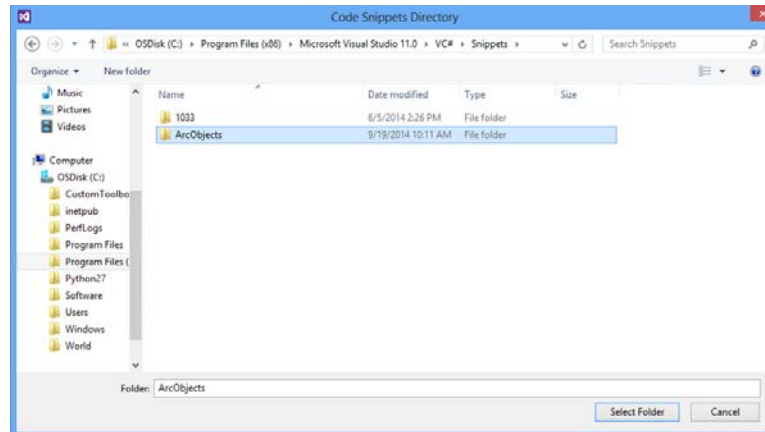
Code Snippets Directory

« OSDisk (C:) › Program Files (x86) › Microsoft Visual Studio 11.0 › VC# › Snippets ›

Search Snippets

Organize ▾ New folder

Music
Pictures
Videos

Computer
OSDisk (C:)
CustomToolbo
inetpub
PerfLogs
Program Files
Program Files (
Python27
Software
Users
Windows
World

| Name | Date modified | Type | Size |
|---|---|---|---|
| 1033 | 6/5/2014 2:26 PM | File folder | |
| ArcObjects | 9/19/2014 10:11 AM | File folder | |

Folder: ArcObjects

Select Folder Cancel